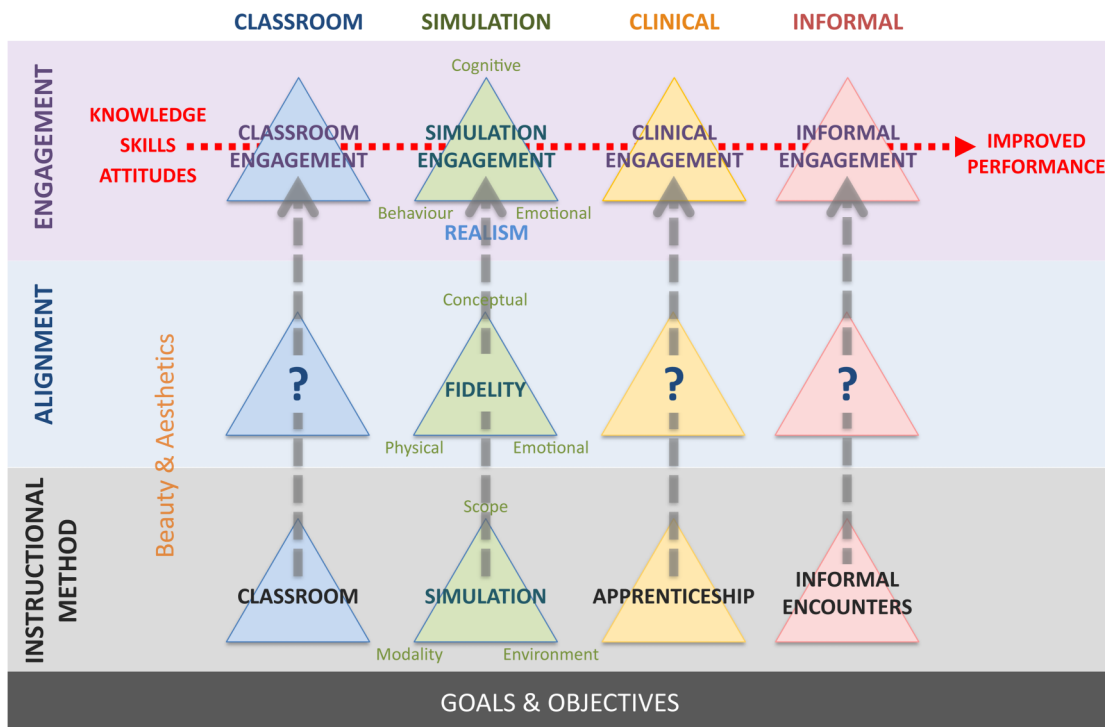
CLASSROOM SIMULATION CLINICAL INFORMAL

ENGAGEMENT

KNOWLEDGE
SKILLS
ATTITUDES

Cognitive

CLASSROOM ENGAGEMENT

SIMULATION ENGAGEMENT

CLINICAL ENGAGEMENT

INFORMAL ENGAGEMENT

IMPROVED PERFORMANCE

Behaviour Emotional

REALISM

ALIGNMENT

Beauty & Aesthetics

Conceptual

?

FIDELITY

?

?

Physical Emotional

INSTRUCTIONAL METHOD

Scope

CLASSROOM

SIMULATION

APPRENTICESHIP

INFORMAL ENCOUNTERS

Modality Environment

GOALS & OBJECTIVES